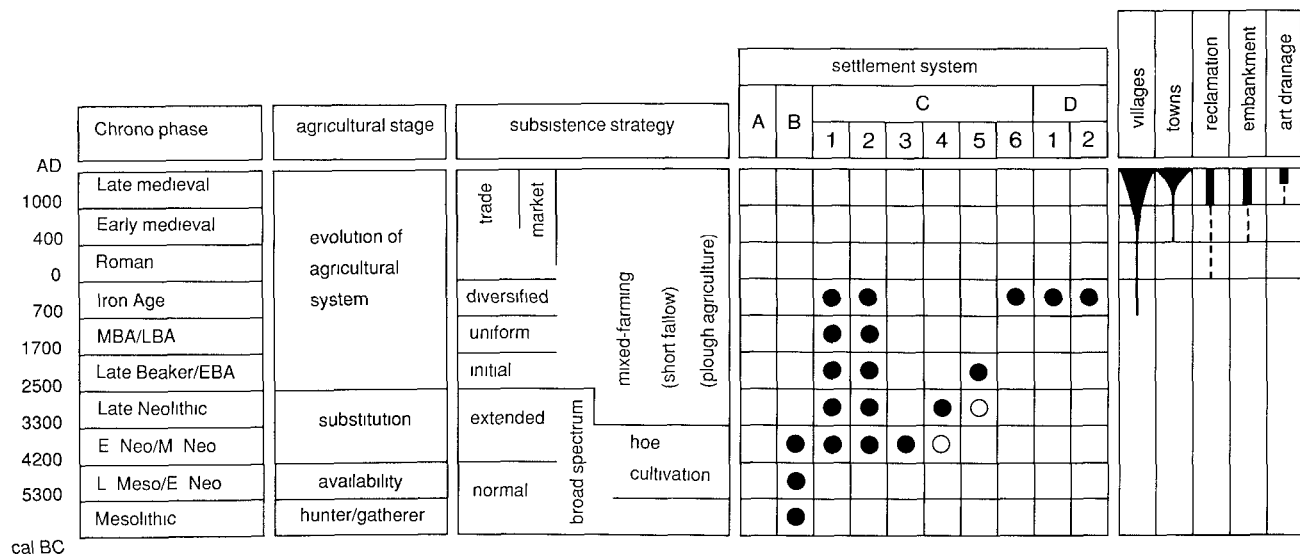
| | Chrono phase | agricultural stage | subsistence strategy | | | A | B | C1 | C2 | C3 | C4 | C5 | C6 | D1 | D2 | villages | towns | reclamation | embankment | art drainage |
|---|---|---|---|---|---|---|---|---|---|---|---|---|---|---|---|---|---|---|---|---|
| AD | | | | | | | | | | | | | | | | | | | | |
| 1000 | Late medieval | evolution of agricultural system | trade | market | mixed-farming (short fallow) (plough agriculture) | | | | | | | | | | | | | | | |
| 400 | Early medieval | | | | | | | | | | | | | | | | | | | |
| 0 | Roman | | | | | | | | | | | | | | | | | | | |
| 700 | Iron Age | | diversified | | | | | ● | ● | | | | ● | ● | ● | | | | | |
| 1700 | MBA/LBA | | uniform | | | | | ● | ● | | | | | | | | | | | |
| 2500 | Late Beaker/EBA | | initial | | | | | ● | ● | | | ● | | | | | | | | |
| 3300 | Late Neolithic | substitution | extended | broad spectrum | | | | ● | ● | | ● | ○ | | | | | | | | |
| 4200 | E Neo/M Neo | | | | hoe cultivation | | ● | ● | ● | ● | ○ | | | | | | | | | |
| 5300 | L Meso/E Neo | availability | normal | | | | ● | | | | | | | | | | | | | |
| cal BC | Mesolithic | hunter/gatherer | | | | | ● | | | | | | | | | | | | | |

settlement system